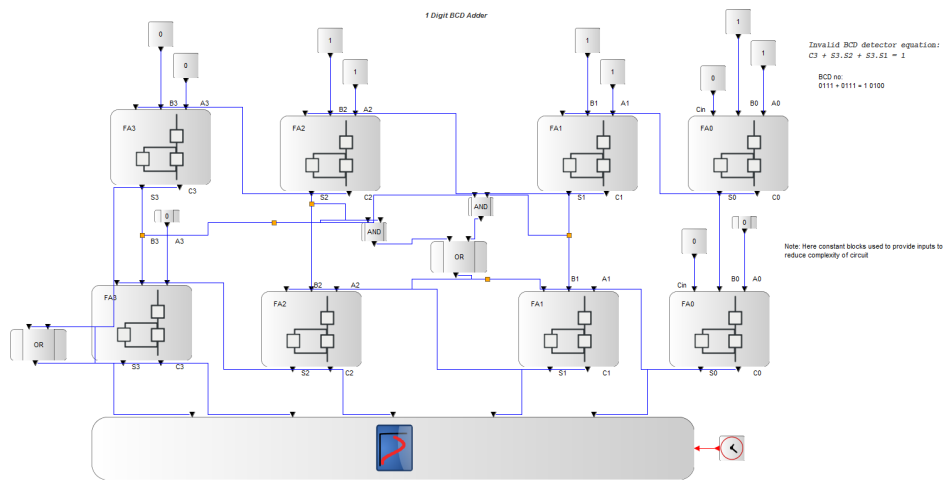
1 Digit BCD Adder

Invalid BCD detector equation:
C3 + S3.S2 + S3.S1 = 1

BCD no:
0111 + 0111 = 1 0100

Note: Here constant blocks used to provide inputs to reduce complexity of circuit

0
0
1
1
1
1
1
0
1

B3 A3
FA3
S3 C3

B2 A2
FA2
S2 C2

B1 A1
FA1
S1 C1

Cin B0 A0
FA0
S0 C0

0
B3 A3
AND
AND
OR
0
0
Cin B0 A0

FA3
S3 C3
OR

B2 A2
FA2
S2 C2

B1 A1
FA1
S1 C1

FA0
S0 C0